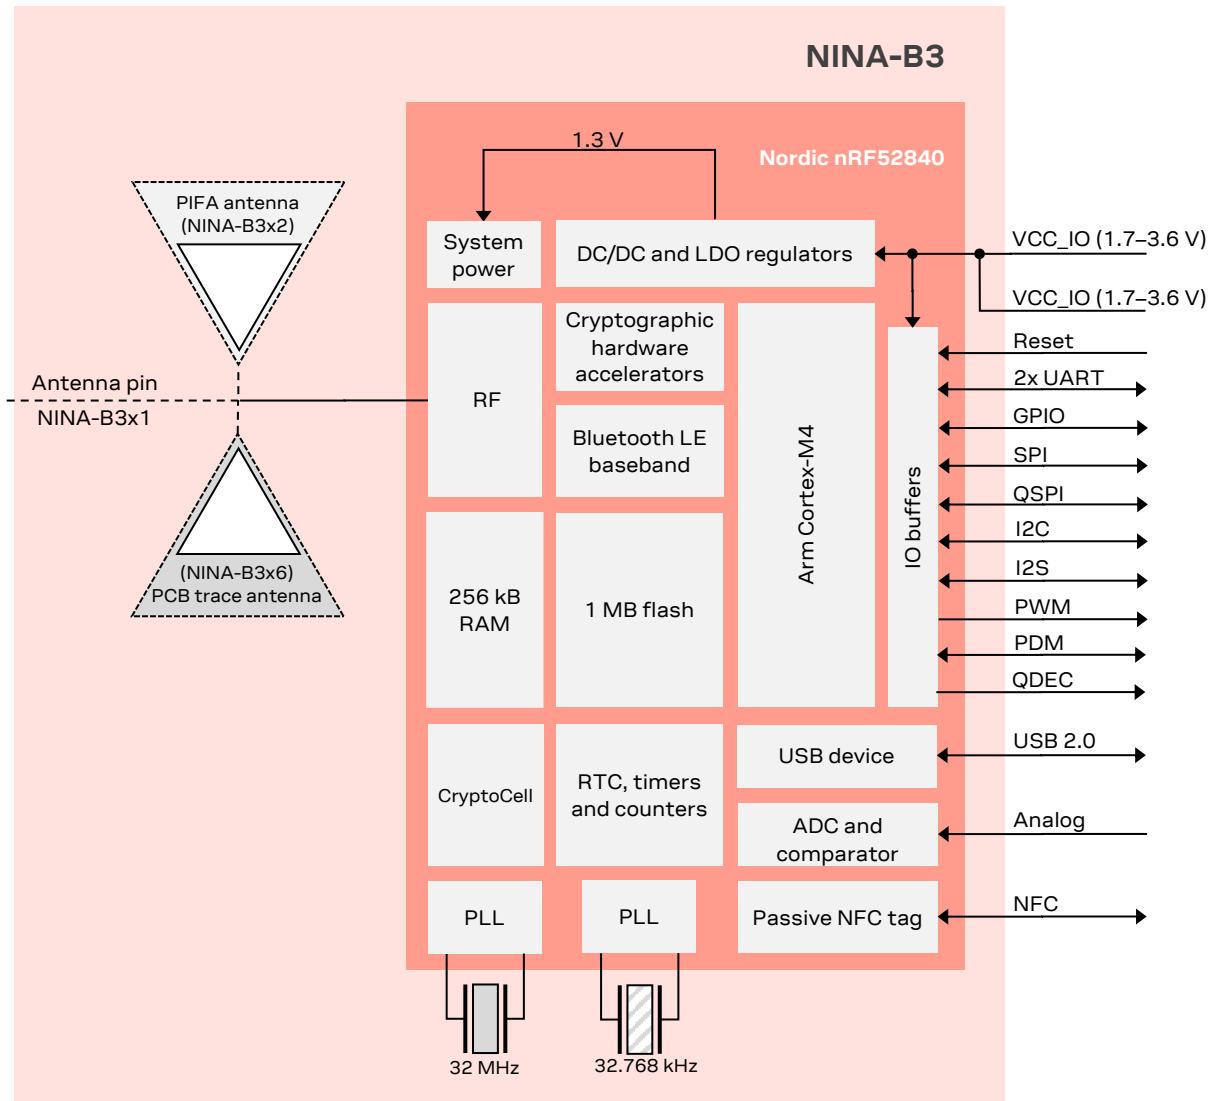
NINA-B3

Nordic nRF52840

1.3 V

System power

DC/DC and LDO regulators

VCC_IO (1.7–3.6 V)

VCC_IO (1.7–3.6 V)

PIFA antenna (NINA-B3x2)

Antenna pin

NINA-B3x1

(NINA-B3x6) PCB trace antenna

RF

Cryptographic hardware accelerators

Bluetooth LE baseband

Arm Cortex-M4

IO buffers

Reset

2x UART

GPIO

SPI

QSPI

I2C

I2S

PWM

PDM

QDEC

256 kB RAM

1 MB flash

USB device

USB 2.0

CryptoCell

RTC, timers and counters

ADC and comparator

Analog

PLL

PLL

Passive NFC tag

NFC

32 MHz

32.768 kHz